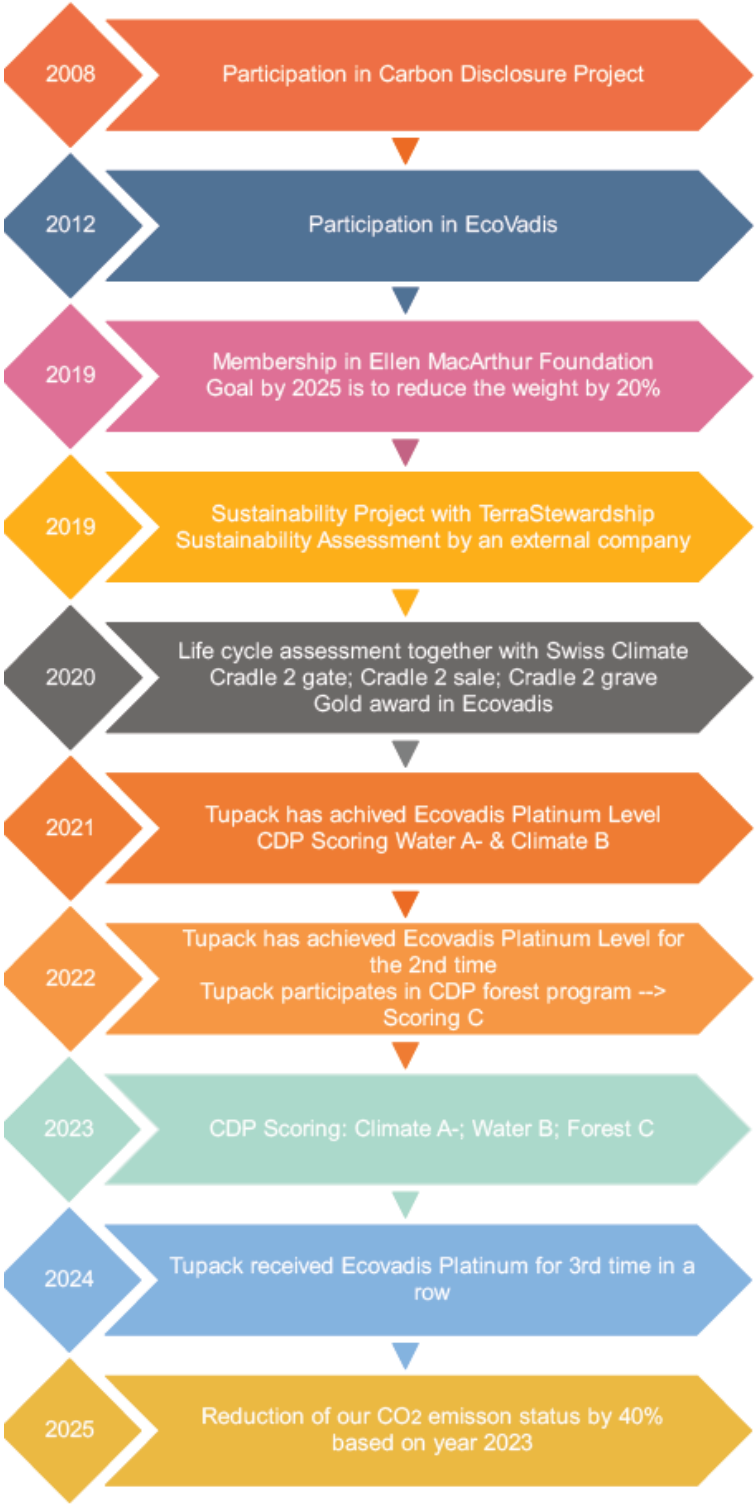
2008

Participation in Carbon Disclosure Project

2012

Participation in EcoVadis

2019

Membership in Ellen MacArthur Foundation
Goal by 2025 is to reduce the weight by 20%

2019

Sustainability Project with TerraStewardship
Sustainability Assessment by an external company

2020

Life cycle assessment together with Swiss Climate
Cradle 2 gate; Cradle 2 sale; Cradle 2 grave
Gold award in Ecovadis

2021

Tupack has achived Ecovadis Platinum Level
CDP Scoring Water A- & Climate B

2022

Tupack has achieved Ecovadis Platinum Level for the 2nd time
Tupack participates in CDP forest program --> Scoring C

2023

CDP Scoring: Climate A-; Water B; Forest C

2024

Tupack received Ecovadis Platinum for 3rd time in a row

2025

Reduction of our $CO_2$ emisson status by 40% based on year 2023